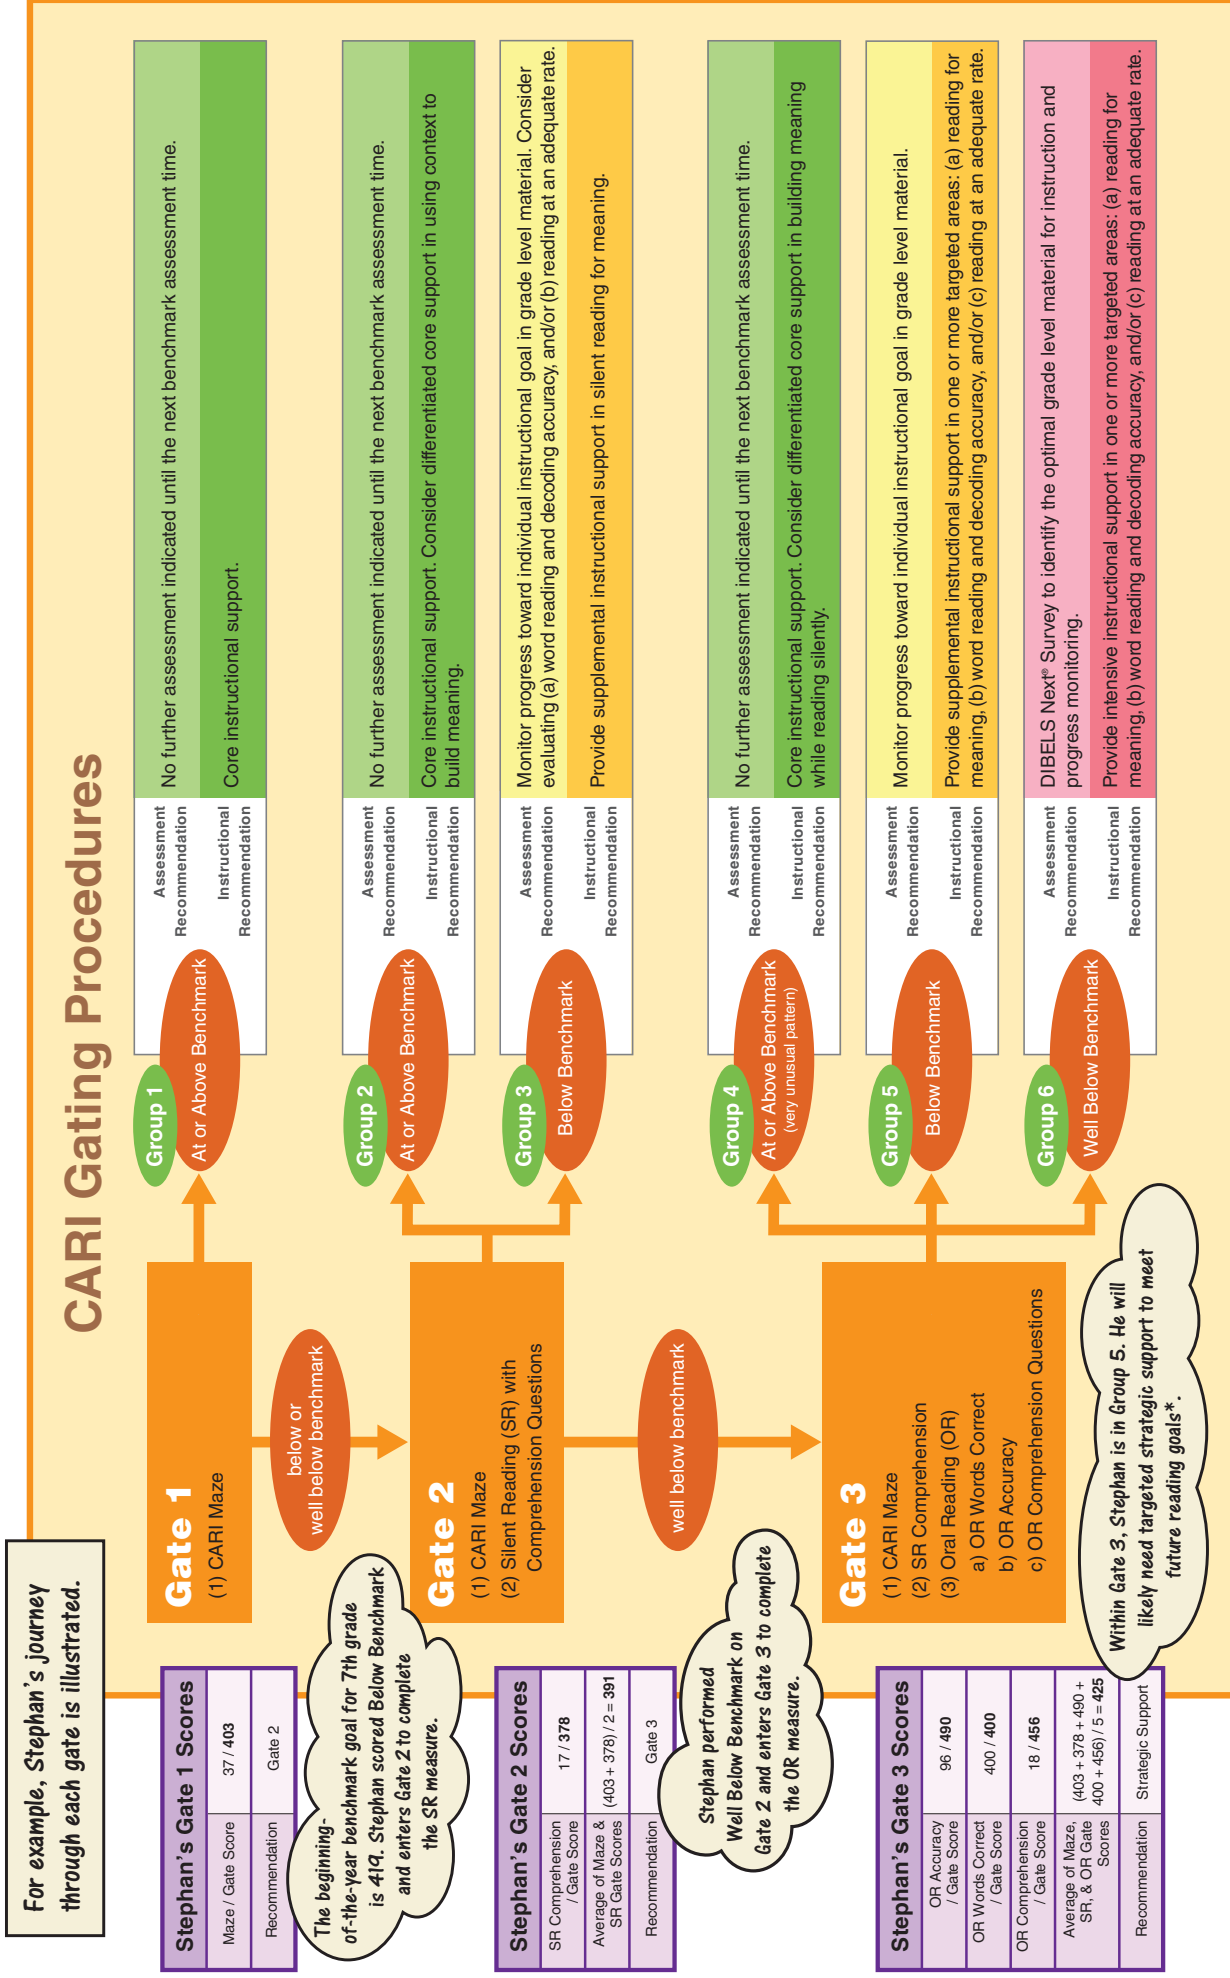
CARI Gating Procedures

Gate 1
(1) CARI Maze

below or well below benchmark

Gate 2
(1) CARI Maze
(2) Silent Reading (SR) with Comprehension Questions

well below benchmark

Gate 3
(1) CARI Maze
(2) SR Comprehension
(3) Oral Reading (OR)
a) OR Words Correct
b) OR Accuracy
c) OR Comprehension Questions

Group 1 At or Above Benchmark

| Assessment Recommendation | No further assessment indicated until the next benchmark assessment time. |
|---|---|
| Instructional Recommendation | Core instructional support. |

Group 2 At or Above Benchmark

| Assessment Recommendation | No further assessment indicated until the next benchmark assessment time. |
|---|---|
| Instructional Recommendation | Core instructional support. Consider differentiated core support in using context to build meaning. |

Group 3 Below Benchmark

| Assessment Recommendation | Monitor progress toward individual instructional goal in grade level material. Consider evaluating (a) word reading and decoding accuracy, and/or (b) reading at an adequate rate. |
|---|---|
| Instructional Recommendation | Provide supplemental instructional support in silent reading for meaning. |

Group 4 At or Above Benchmark (very unusual pattern)

| Assessment Recommendation | No further assessment indicated until the next benchmark assessment time. |
|---|---|
| Instructional Recommendation | Core instructional support. Consider differentiated core support in building meaning while reading silently. |

Group 5 Below Benchmark

| Assessment Recommendation | Monitor progress toward individual instructional goal in grade level material. |
|---|---|
| Instructional Recommendation | Provide supplemental instructional support in one or more targeted areas: (a) reading for meaning, (b) word reading and decoding accuracy, and/or (c) reading at an adequate rate. |

Group 6 Well Below Benchmark

| Assessment Recommendation | DIBELS Next® Survey to identify the optimal grade level material for instruction and progress monitoring. |
|---|---|
| Instructional Recommendation | Provide intensive instructional support in one or more targeted areas: (a) reading for meaning, (b) word reading and decoding accuracy, and/or (c) reading at an adequate rate. |

For example, Stephan's journey through each gate is illustrated.

Stephan's Gate 1 Scores

| Maze / Gate Score | 37 / 403 |
|---|---|
| Recommendation | Gate 2 |

The beginning-of-the-year benchmark goal for 7th grade is 419. Stephan scored Below Benchmark and enters Gate 2 to complete the SR measure.

Stephan's Gate 2 Scores

| SR Comprehension / Gate Score | 17 / 378 |
|---|---|
| Average of Maze & SR Gate Scores | (403 + 378) / 2 = 391 |
| Recommendation | Gate 3 |

Stephan performed Well Below Benchmark on Gate 2 and enters Gate 3 to complete the OR measure.

Stephan's Gate 3 Scores

| OR Accuracy / Gate Score | 96 / 490 |
|---|---|
| OR Words Correct / Gate Score | 400 / 400 |
| OR Comprehension / Gate Score | 18 / 456 |
| Average of Maze, SR, & OR Gate Scores | (403 + 378 + 490 + 400 + 456) / 5 = 425 |
| Recommendation | Strategic Support |

Within Gate 3, Stephan is in Group 5. He will likely need targeted strategic support to meet future reading goals*.